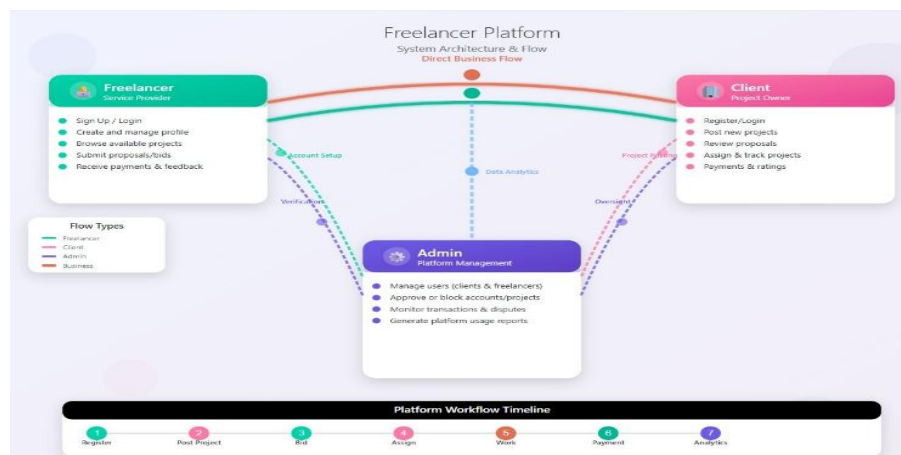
Freelancer Platform
System Architecture & Flow
Direct Business Flow

Freelancer
Service Provider

Sign Up / Login
Create and manage profile
Browse available projects
Submit proposals/bids
Receive payments & feedback

Client
Project Owner

Register/Login
Post new projects
Review proposals
Assign & track projects
Payments & ratings

Account Setup
Verification
Data Analytics
Project Posting
Oversight

Flow Types
Freelancer
Client
Admin
Business

Admin
Platform Management

Manage users (clients & freelancers)
Approve or block accounts/projects
Monitor transactions & disputes
Generate platform usage reports

Platform Workflow Timeline

1 Register
2 Post Project
3 Bid
4 Assign
5 Work
6 Payment
7 Analytics